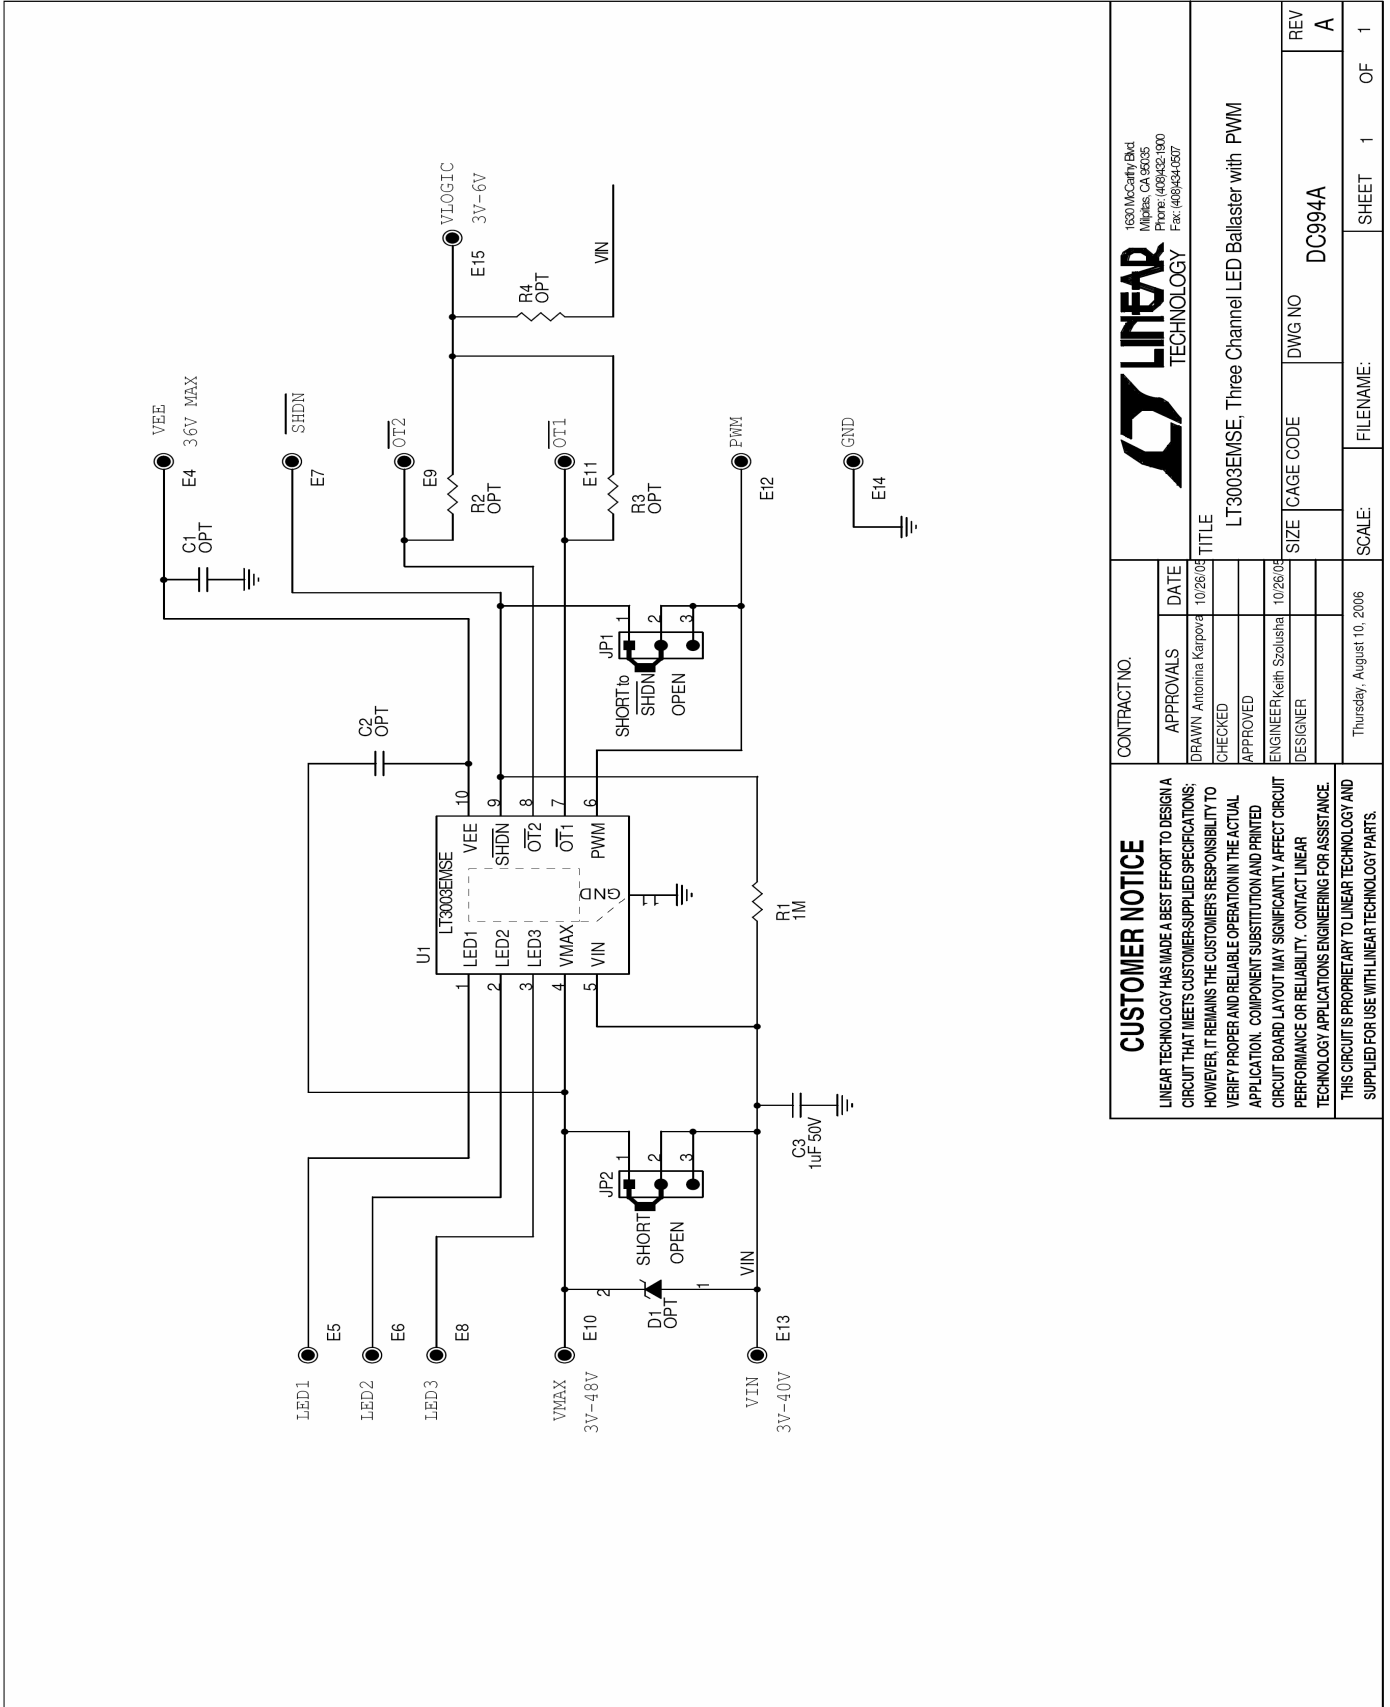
VEE
36V MAX
E4

$\overline{SHDN}$
E7

$\overline{OT2}$
E9

$\overline{OT1}$
E11

PWM
E12

GND
E14

VLOGIC
3V-6V
E15

R4
OPT

VIN

R2
OPT

R3
OPT

C1
OPT

C2
OPT

JP1
1 2 3
SHORT to $\overline{SHDN}$
OPEN

U1
LT3003EMSE
LED1
LED2
LED3
VMAX
VIN
VEE
$\overline{SHDN}$
$\overline{OT2}$
$\overline{OT1}$
PWM
GND
11
1 2 3 4 5
10 9 8 7 6

R1
1M

C3
1uF 50V

JP2
1 2 3
SHORT
OPEN

D1
OPT
2 1
VIN

E5
E6
E8
E10
E13

LED1
LED2
LED3
VMAX
3V-48V
VIN
3V-40V

CUSTOMER NOTICE

LINEAR TECHNOLOGY HAS MADE A BEST EFFORT TO DESIGN A CIRCUIT THAT MEETS CUSTOMER-SUPPLIED SPECIFICATIONS; HOWEVER, IT REMAINS THE CUSTOMER'S RESPONSIBILITY TO VERIFY PROPER AND RELIABLE OPERATION IN THE ACTUAL APPLICATION. COMPONENT SUBSTITUTION AND PRINTED CIRCUIT BOARD LAYOUT MAY SIGNIFICANTLY AFFECT CIRCUIT PERFORMANCE OR RELIABILITY. CONTACT LINEAR TECHNOLOGY APPLICATIONS ENGINEERING FOR ASSISTANCE.

THIS CIRCUIT IS PROPRIETARY TO LINEAR TECHNOLOGY AND SUPPLIED FOR USE WITH LINEAR TECHNOLOGY PARTS.

CONTRACT NO.

| APPROVALS | | DATE |
|---|---|---|
| DRAWN | Antonina Karpova | 10/26/05 |
| CHECKED | | |
| APPROVED | | |
| ENGINEER | Keith Szolusha | 10/26/05 |
| DESIGNER | | |

Thursday, August 10, 2006

LINEAR TECHNOLOGY
1630 McCarthy Blvd.
Milpitas, CA 95035
Phone: (408)432-1900
Fax: (408)434-0507

TITLE
LT3003EMSE, Three Channel LED Ballaster with PWM

SIZE | CAGE CODE | DWG NO | REV
DC994A | A

SCALE: | FILENAME: | SHEET 1 OF 1